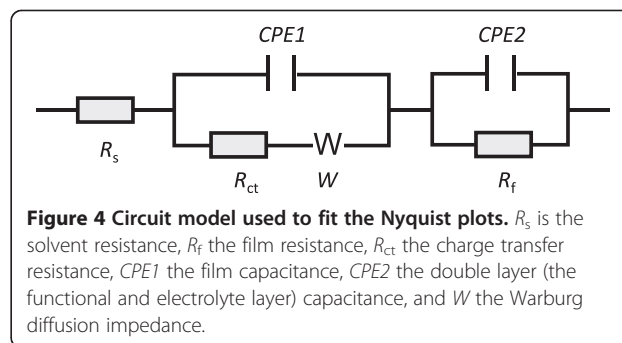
CPE1

CPE2

$R_s$

W

$R_{ct}$

$W$

$R_f$

**Figure 4 Circuit model used to fit the Nyquist plots.** $R_s$ is the solvent resistance, $R_f$ the film resistance, $R_{ct}$ the charge transfer resistance, *CPE1* the film capacitance, *CPE2* the double layer (the functional and electrolyte layer) capacitance, and *W* the Warburg diffusion impedance.